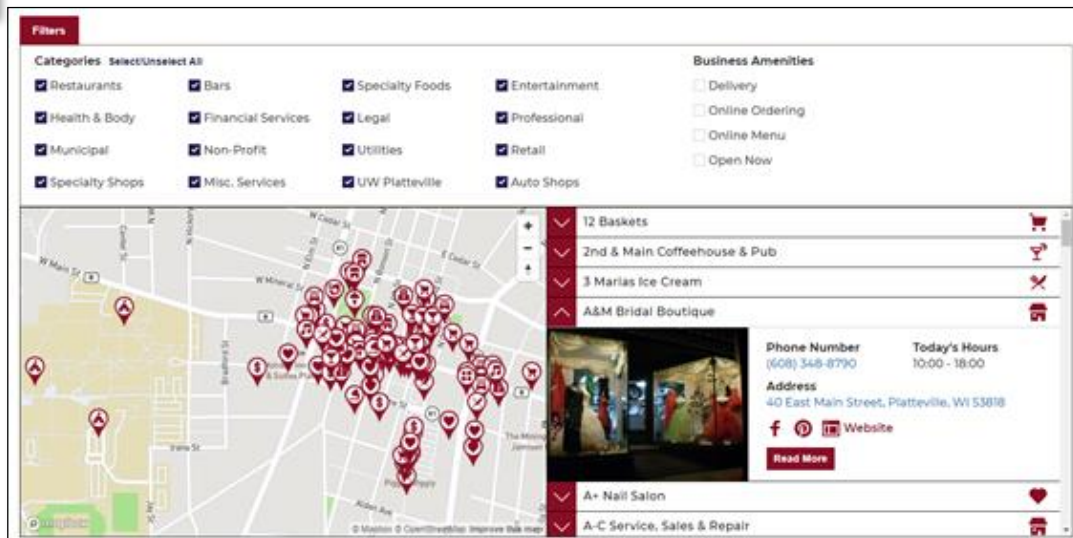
Filters

Categories Select/Unselect All

Restaurants
Bars
Specialty Foods
Entertainment
Health & Body
Financial Services
Legal
Professional
Municipal
Non-Profit
Utilities
Retail
Specialty Shops
Misc. Services
UW Platteville
Auto Shops

Business Amenities

Delivery
Online Ordering
Online Menu
Open Now

W Cedar St
W Main St
W Mineral St
E Cedar St
Irene St
Alden Ave
Cedar St
+
−

12 Baskets
2nd & Main Coffeehouse & Pub
3 Marias Ice Cream
A&M Bridal Boutique

Phone Number
(608) 348-8790
Today's Hours
10:00 - 18:00
Address
40 East Main Street, Platteville, WI 53818
Website
Read More

A+ Nail Salon
A-C Service, Sales & Repair

© Mapbox © OpenStreetMap Improve this map